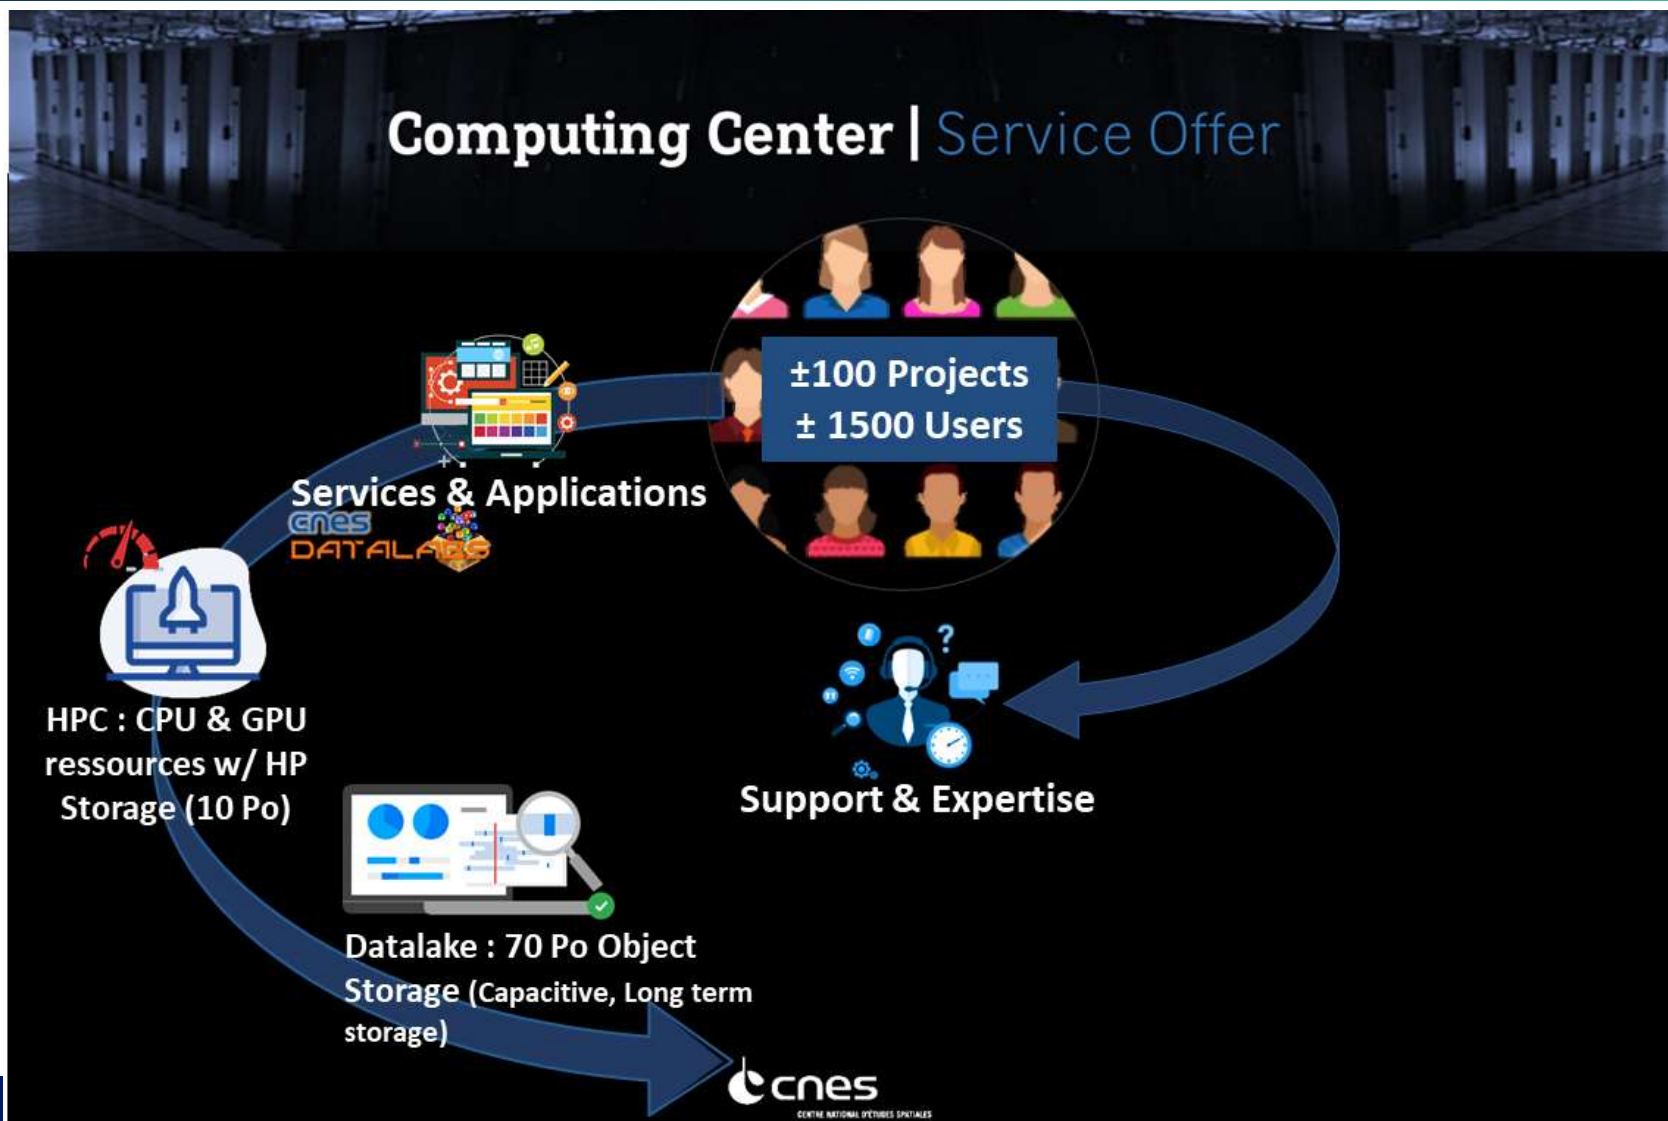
Computing Center | Service Offer

±100 Projects
± 1500 Users

Services & Applications

cnes
DATALABS

HPC : CPU & GPU ressources w/ HP Storage (10 Po)

Support & Expertise

Datalake : 70 Po Object Storage (Capacitive, Long term storage)

cnes
CENTRE NATIONAL D'ÉTUDES SPATIALES